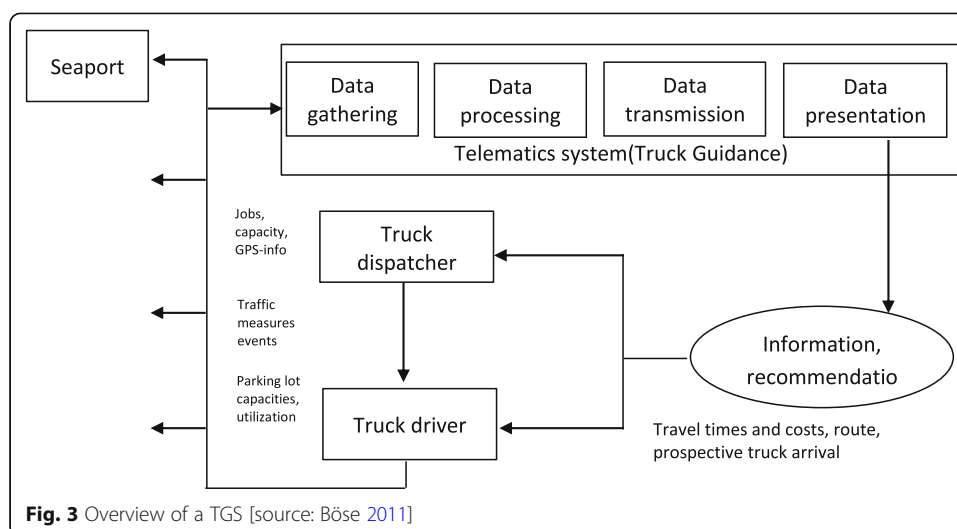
Seaport

Data gathering

Data processing

Data transmission

Data presentation

Telematics system(Truck Guidance)

Jobs, capacity, GPS-info

Truck dispatcher

Traffic measures events

Parking lot capacities, utilization

Truck driver

Information, recommendatio

Travel times and costs, route, prospective truck arrival

**Fig. 3** Overview of a TGS [source: Böse 2011]